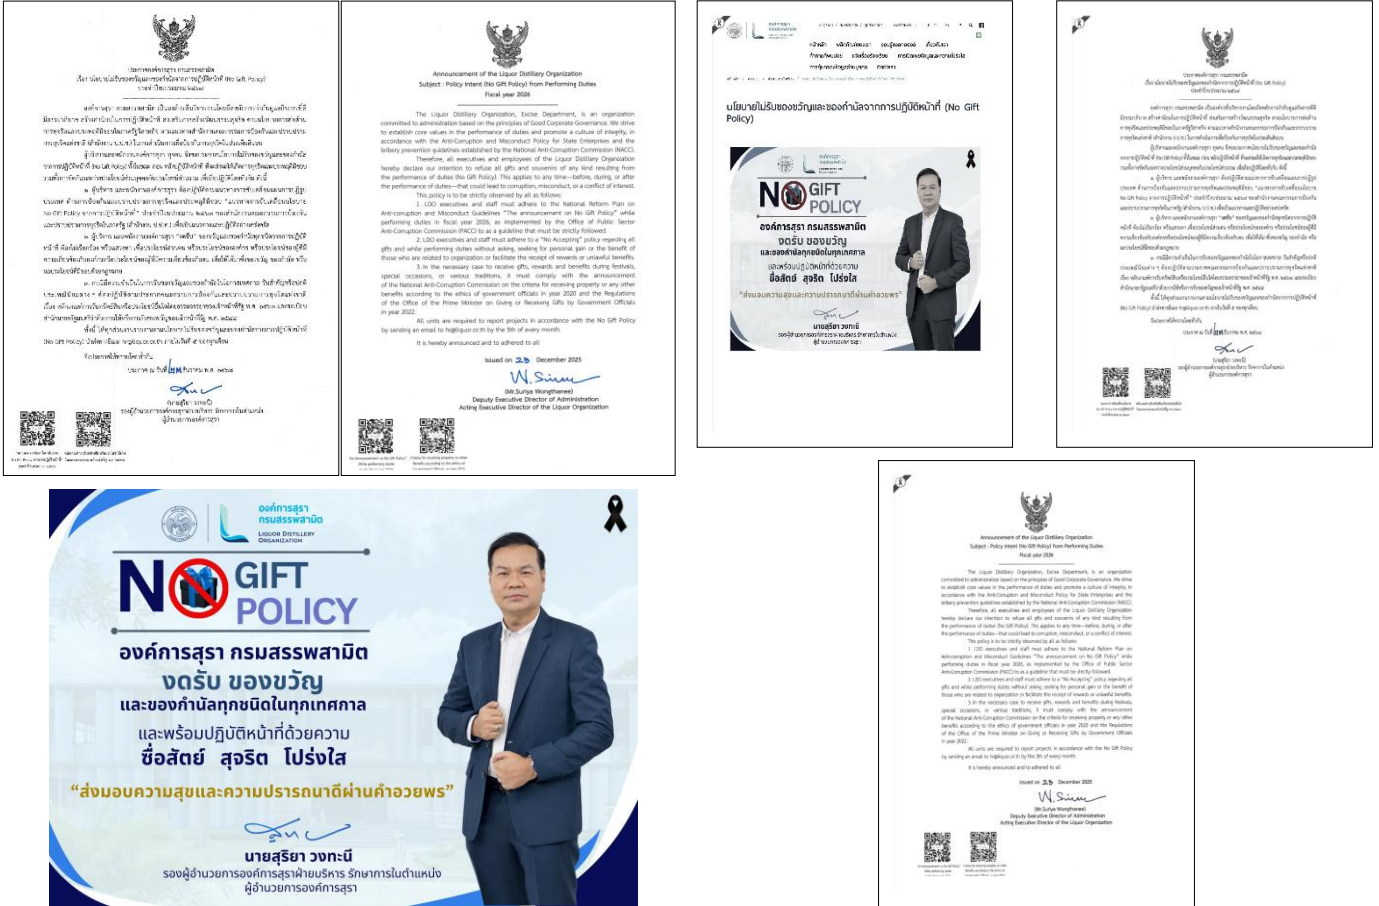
Announcement of the Liquor Distillery Organization
Subject : Policy Intent (No Gift Policy) from Performing Duties
Fiscal year 2026

The Liquor Distillery Organization, Excise Department, is an organization committed to administration based on the principles of Good Corporate Governance. We strive to establish core values in the performance of duties and promote a culture of integrity, in accordance with the Anti-Corruption and Misconduct Policy for State Enterprises and the bribery prevention guidelines established by the National Anti-Corruption Commission (NACC).

Therefore, all executives and employees of the Liquor Distillery Organization hereby declare our intention to refuse all gifts and souvenirs of any kind resulting from the performance of duties (No Gift Policy). This applies to any time—before, during, or after the performance of duties—that could lead to corruption, misconduct, or a conflict of interest.

This policy is to be strictly observed by all as follows:

1. LDO executives and staff must adhere to the National Reform Plan on Anti-corruption and Misconduct Guidelines "The announcement on No Gift Policy" while performing duties in fiscal year 2026, as implemented by the Office of Public Sector Anti-Corruption Commission (PACC) to as a guideline that must be strictly followed.

2. LDO executives and staff must adhere to a "No Accepting" policy regarding all gifts and while performing duties without asking, seeking for personal gain or the benefit of those who are related to organization or facilitate the receipt of rewards or unlawful benefits.

3. In the necessary case to receive gifts, rewards and benefits during festivals, special occasions, or various traditions, it must comply with the announcement of the National Anti-Corruption Commission on the criteria for receiving property or any other benefits according to the ethics of government officials in year 2020 and the Regulations of the Office of the Prime Minister on Giving or Receiving Gifts by Government Officials in year 2022.

All units are required to report projects in accordance with the No Gift Policy by sending an email to hr@liquor.or.th by the 5th of every month.

It is hereby announced and to adhered to all.

Issued on 23 December 2025

(Mr.Suriya Wongthanee)
Deputy Executive Director of Administration
Acting Executive Director of the Liquor Organization

นโยบายไม่รับของขวัญและของกำนัลจากการปฏิบัติหน้าที่ (No Gift Policy)

องค์การสุรา กรมสรรพสามิต
LIQUOR DISTILLERY ORGANIZATION
NO GIFT POLICY
องค์การสุรา กรมสรรพสามิต
งดรับ ของขวัญ
และของกำนัลทุกชนิดในทุกเทศกาล
และพร้อมปฏิบัติหน้าที่ด้วยความ
ซื่อสัตย์ สุจริต โปร่งใส
"ส่งมอบความสุขและความปรารถนาดีผ่านคำอวยพร"
นายสุริยา วงทะนี
รองผู้อำนวยการองค์การสุราฝ่ายบริหาร รักษาการในตำแหน่ง
ผู้อำนวยการองค์การสุรา